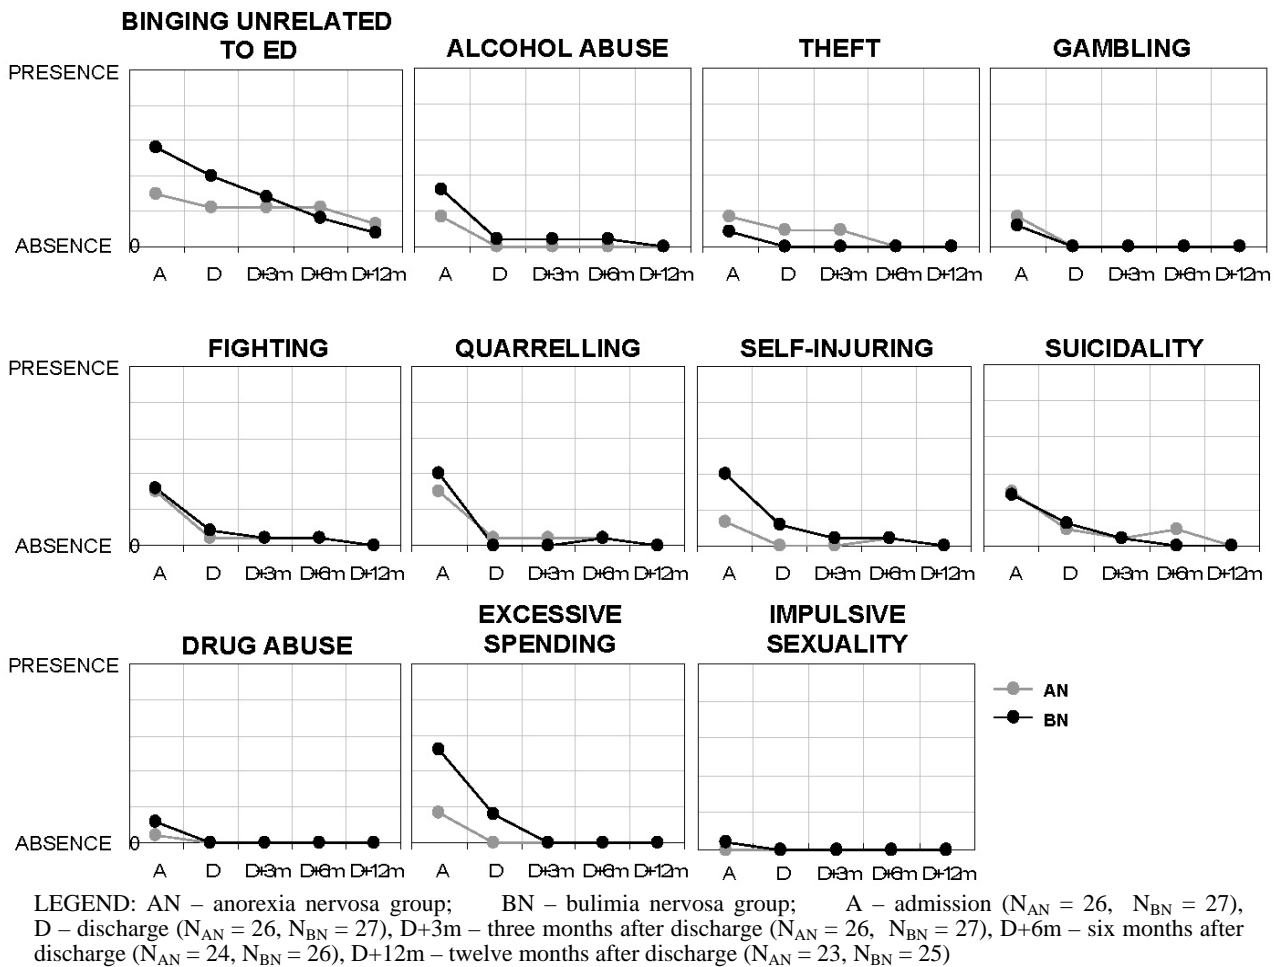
BINGING UNRELATED TO ED

ALCOHOL ABUSE

THEFT

GAMBLING

PRESENCE

ABSENCE 0

A D D+3m D+6m D+12m

A D D+3m D+6m D+12m

A D D+3m D+6m D+12m

A D D+3m D+6m D+12m

FIGHTING

QUARRELLING

SELF-INJURING

SUICIDALITY

PRESENCE

ABSENCE 0

A D D+3m D+6m D+12m

A D D+3m D+6m D+12m

A D D+3m D+6m D+12m

A D D+3m D+6m D+12m

DRUG ABUSE

EXCESSIVE SPENDING

IMPULSIVE SEXUALITY

PRESENCE

ABSENCE 0

A D D+3m D+6m D+12m

A D D+3m D+6m D+12m

A D D+3m D+6m D+12m

AN

BN

LEGEND: AN – anorexia nervosa group; BN – bulimia nervosa group; A – admission ($N_{AN}$ = 26, $N_{BN}$ = 27), D – discharge ($N_{AN}$ = 26, $N_{BN}$ = 27), D+3m – three months after discharge ($N_{AN}$ = 26, $N_{BN}$ = 27), D+6m – six months after discharge ($N_{AN}$ = 24, $N_{BN}$ = 26), D+12m – twelve months after discharge ($N_{AN}$ = 23, $N_{BN}$ = 25)